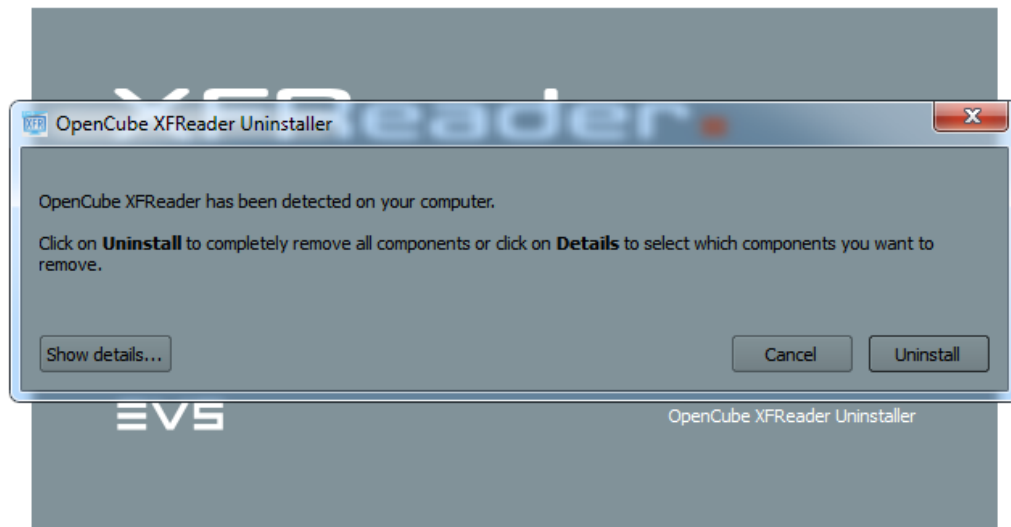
XFReader

OpenCube XFReader Uninstaller

OpenCube XFReader has been detected on your computer.

Click on **Uninstall** to completely remove all components or click on **Details** to select which components you want to remove.

Show details...

Cancel

Uninstall

EVS

OpenCube XFReader Uninstaller